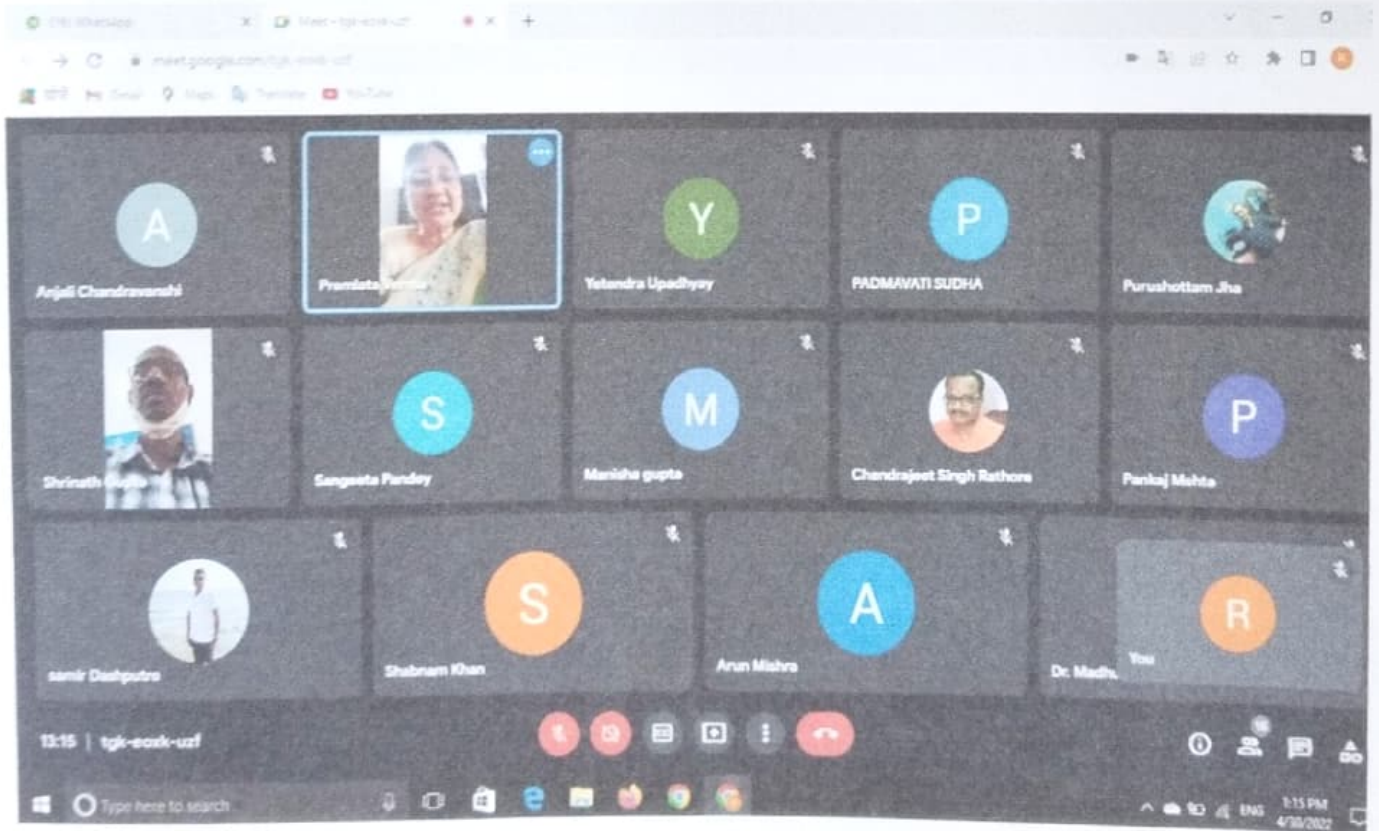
(16) WhatsApp
Meet - tgk-eoxk-uzf
meet.google.com/tgk-eoxk-uzf
Gmail Maps Translate YouTube

A
Anjali Chandravanshi
Premlata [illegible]
Y
Yetendra Upadhyay
P
PADMAVATI SUDHA
Purushottam Jha
Shrinath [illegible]
S
Sangeeta Pandey
M
Manisha gupta
Chandrajeet Singh Rathore
P
Pankaj Mehta
samir Dashputre
S
Shabnam Khan
A
Arun Mishra
Dr. Madh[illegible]
R
You

13:15 | tgk-eoxk-uzf

Type here to search
ENG 1:15 PM 4/30/2022